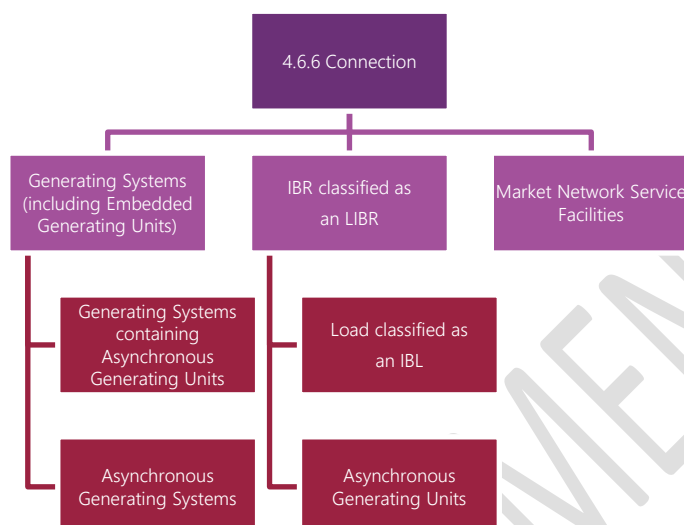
4.6.6 Connection

Generating Systems (including Embedded Generating Units)

IBR classified as an LIBR

Market Network Service Facilities

Generating Systems containing Asynchronous Generating Units

Asynchronous Generating Systems

Load classified as an IBL

Asynchronous Generating Units

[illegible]